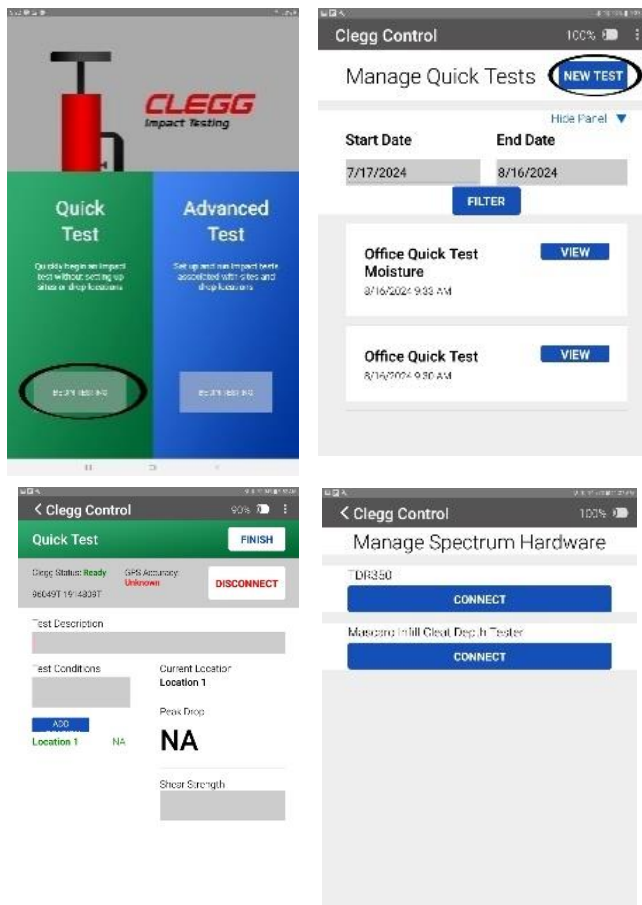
CLEGG
Impact Testing

Quick Test

Quickly begin an impact test without setting up sites or drop locations

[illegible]

Advanced Test

Set up and run impact tests associated with sites and drop locations

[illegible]

Clegg Control 100%

Manage Quick Tests NEW TEST

Hide Panel ▼

Start Date
7/17/2024

End Date
8/16/2024

FILTER

Office Quick Test Moisture
8/16/2024 9:33 AM
VIEW

Office Quick Test
8/16/2024 9:30 AM
VIEW

< Clegg Control 90%

Quick Test FINISH

Clegg Status: Ready
96049T 1914809T

GPS Accuracy: Unknown

DISCONNECT

Test Description

Test Conditions

Current Location
Location 1

ADD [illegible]

Location 1 NA

Peak Drop
NA

Shear Strength

< Clegg Control 100%

Manage Spectrum Hardware

TDR350
CONNECT

Mascaro Infill Cleat Depth Tester
CONNECT